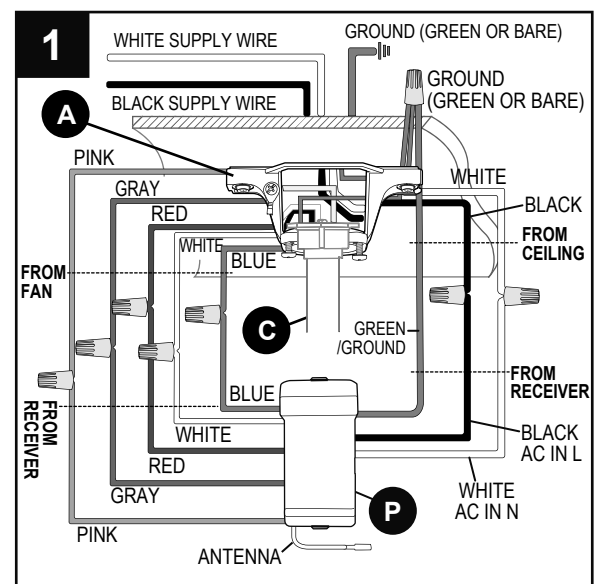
1

WHITE SUPPLY WIRE

GROUND (GREEN OR BARE)

BLACK SUPPLY WIRE

GROUND (GREEN OR BARE)

A

PINK

GRAY

RED

WHITE

BLACK

WHITE

BLUE

FROM CEILING

FROM FAN

C

GREEN /GROUND

FROM RECEIVER

BLUE

FROM RECEIVER

WHITE

BLACK AC IN L

RED

GRAY

WHITE AC IN N

P

PINK

ANTENNA